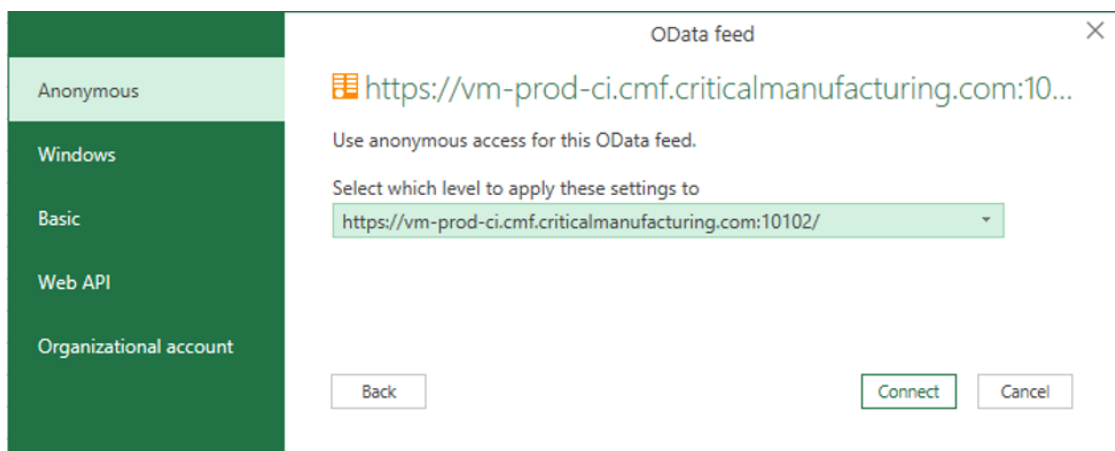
OData feed

×

Anonymous

Windows

Basic

Web API

Organizational account

https://vm-prod-ci.cmf.criticalmanufacturing.com:10...

Use anonymous access for this OData feed.

Select which level to apply these settings to

https://vm-prod-ci.cmf.criticalmanufacturing.com:10102/

Back

Connect

Cancel